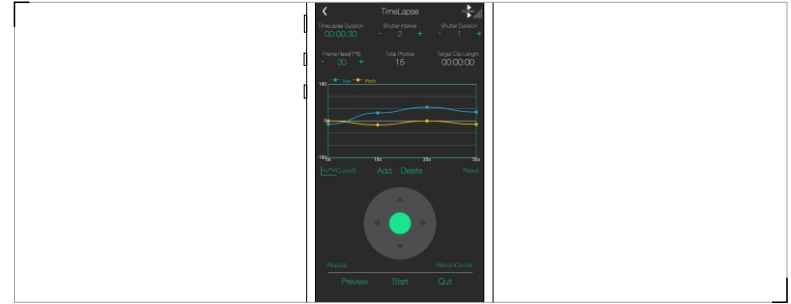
<
TimeLapse

TimeLapse Duration
00:00:30

Shutter Interval
- 2 +

Shutter Duration
- 1 +

Frame Rate(FPS)
- 30 +

Total Photos
15

Target Clip Length
00:00:00

Yaw Pitch

180

0s 10s 20s 30s

Curve

Add Delete

Reset

Repeat

ReturnCorner

Preview Start Quit